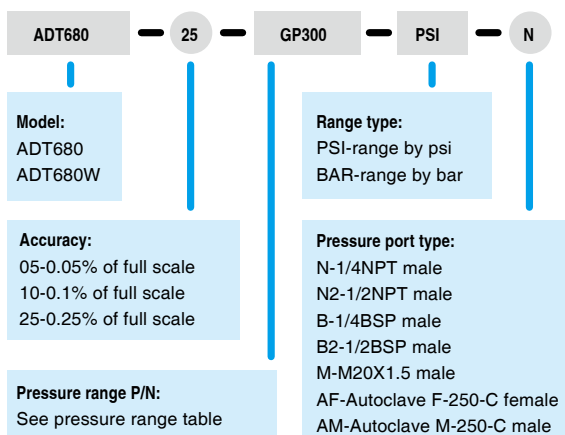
ADT680 – 25 – GP300 – PSI – N

Model:
ADT680
ADT680W

Accuracy:
05-0.05% of full scale
10-0.1% of full scale
25-0.25% of full scale

Pressure range P/N:
See pressure range table

Range type:
PSI-range by psi
BAR-range by bar

Pressure port type:
N-1/4NPT male
N2-1/2NPT male
B-1/4BSP male
B2-1/2BSP male
M-M20X1.5 male
AF-Autoclave F-250-C female
AM-Autoclave M-250-C male